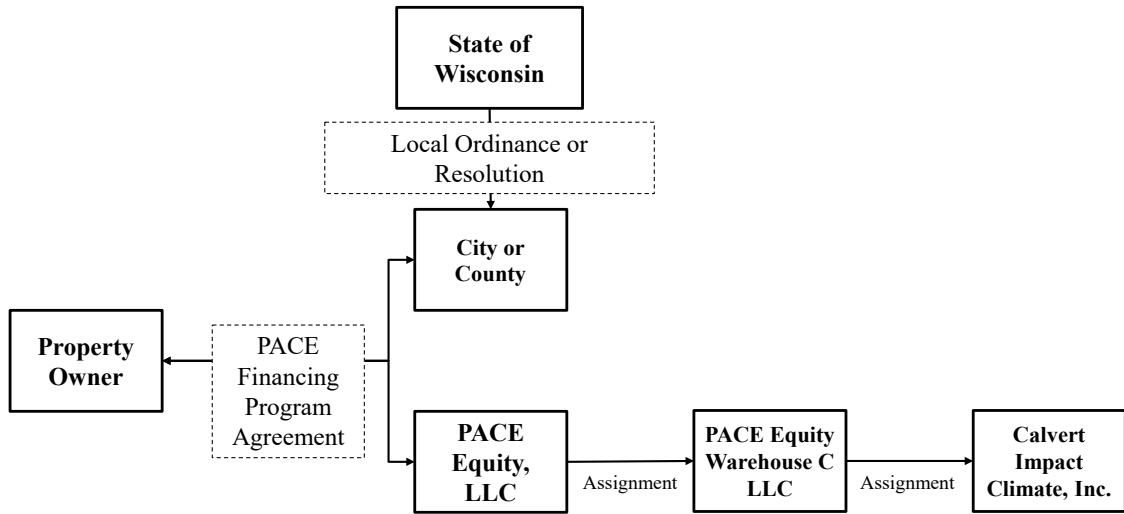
State of Wisconsin

Local Ordinance or Resolution

City or County

Property Owner

PACE Financing Program Agreement

PACE Equity, LLC

Assignment

PACE Equity Warehouse C LLC

Assignment

Calvert Impact Climate, Inc.